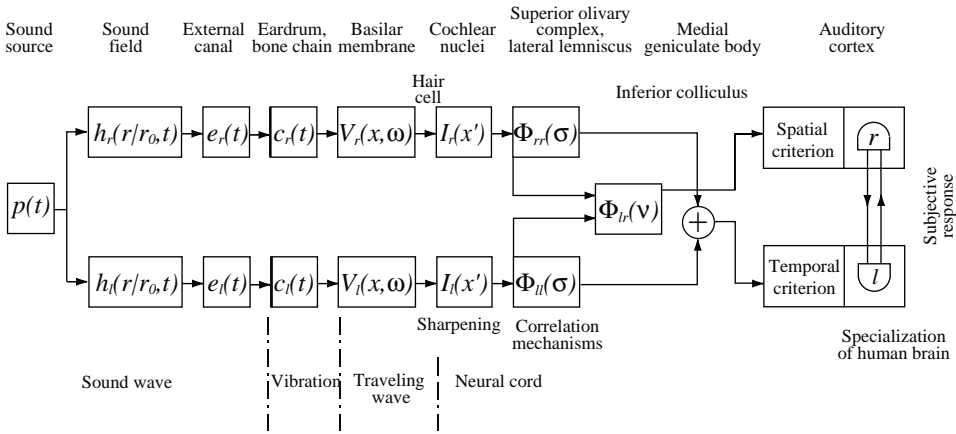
Sound source

Sound field

External canal

Eardrum, bone chain

Basilar membrane

Cochlear nuclei

Superior olivary complex, lateral lemniscus

Medial geniculate body

Auditory cortex

Hair cell

Inferior colliculus

$p(t)$

$h_r(r/r_0,t)$

$e_r(t)$

$c_r(t)$

$V_r(x,\omega)$

$I_r(x')$

$\Phi_{rr}(\sigma)$

$\Phi_{lr}(\nu)$

$+$

Spatial criterion

$r$

Subjective response

$h_l(r/r_0,t)$

$e_l(t)$

$c_l(t)$

$V_l(x,\omega)$

$I_l(x')$

$\Phi_{ll}(\sigma)$

Temporal criterion

$l$

Sharpening

Correlation mechanisms

Specialization of human brain

Sound wave

Vibration

Traveling wave

Neural cord